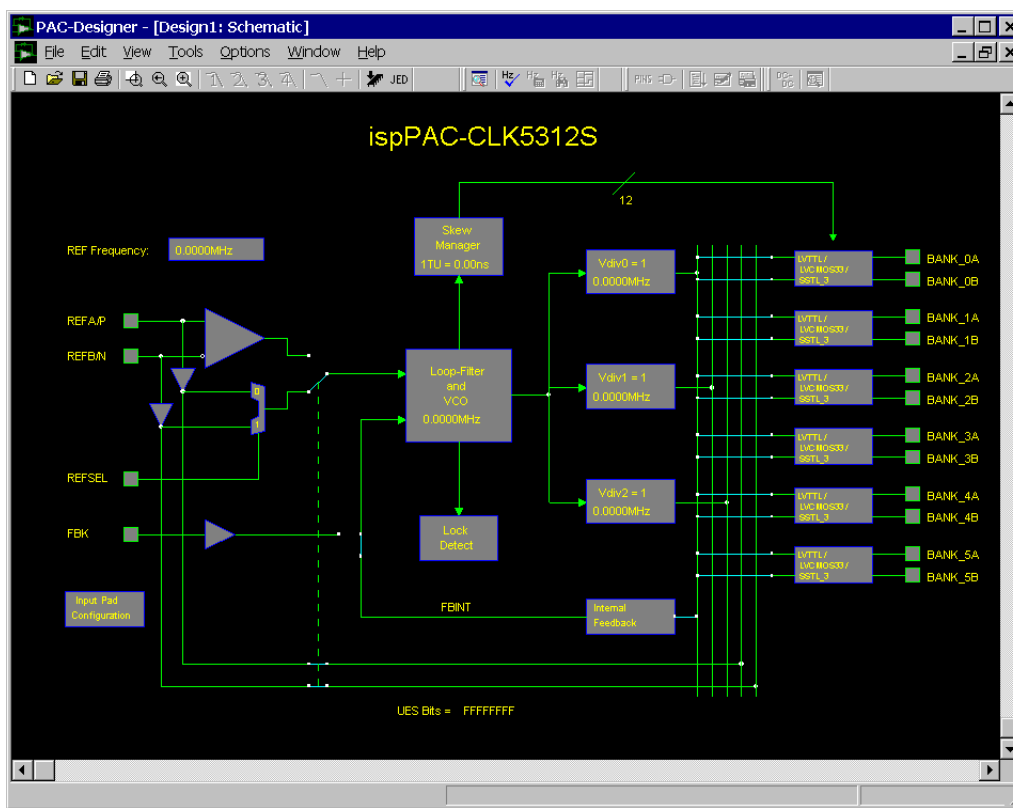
PAC-Designer - [Design1: Schematic]

File Edit View Tools Options Window Help

JED

PINS

ispPAC-CLK5312S

12

Skew Manager
1TU = 0.00ns

REF Frequency: 0.0000MHz

REFA/P

REFB/N

0

1

Loop-Filter and VCO
0.0000MHz

REFSEL

FBK

Lock Detect

Vdiv0 = 1
0.0000MHz

Vdiv1 = 1
0.0000MHz

Vdiv2 = 1
0.0000MHz

LVTTL / LVCMOS33 / SSTL_3

LVTTL / LVCMOS33 / SSTL_3

LVTTL / LVCMOS33 / SSTL_3

LVTTL / LVCMOS33 / SSTL_3

LVTTL / LVCMOS33 / SSTL_3

LVTTL / LVCMOS33 / SSTL_3

BANK_0A
BANK_0B
BANK_1A
BANK_1B
BANK_2A
BANK_2B
BANK_3A
BANK_3B
BANK_4A
BANK_4B
BANK_5A
BANK_5B

Input Pad Configuration

FBINT

Internal Feedback

UES Bits = FFFFFFFF